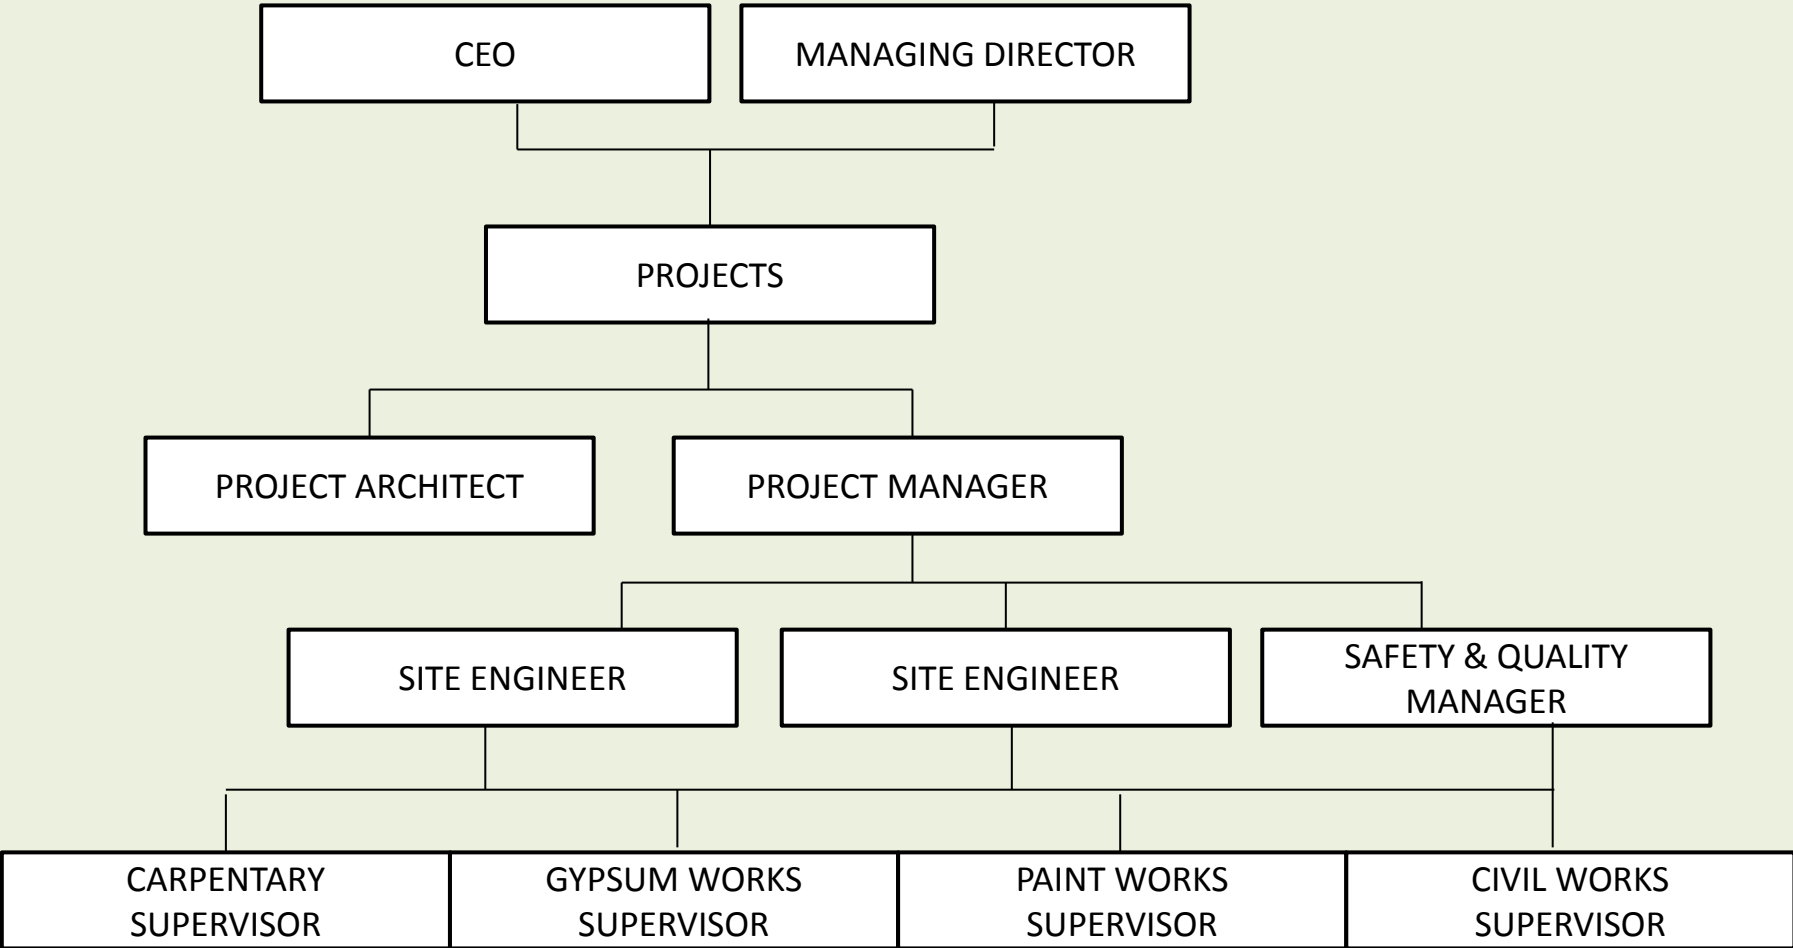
CEO
MANAGING DIRECTOR
PROJECTS
PROJECT ARCHITECT
PROJECT MANAGER
SITE ENGINEER
SITE ENGINEER
SAFETY & QUALITY MANAGER
CARPENTARY SUPERVISOR
GYPSUM WORKS SUPERVISOR
PAINT WORKS SUPERVISOR
CIVIL WORKS SUPERVISOR